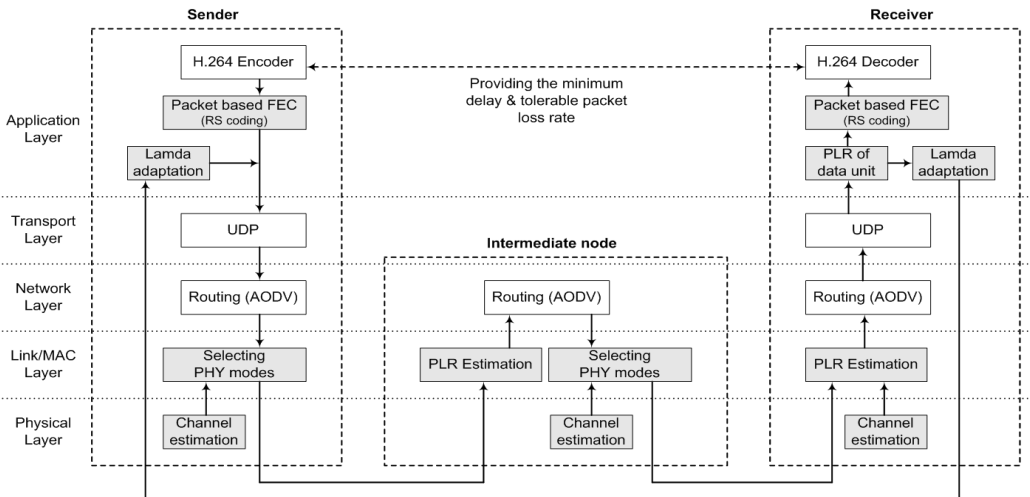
Sender

Receiver

Application Layer

Transport Layer

Network Layer

Link/MAC Layer

Physical Layer

H.264 Encoder

Packet based FEC (RS coding)

Lamda adaptation

UDP

Routing (AODV)

Selecting PHY modes

Channel estimation

Providing the minimum delay & tolerable packet loss rate

Intermediate node

Routing (AODV)

PLR Estimation

Selecting PHY modes

Channel estimation

H.264 Decoder

Packet based FEC (RS coding)

PLR of data unit

Lamda adaptation

UDP

Routing (AODV)

PLR Estimation

Channel estimation